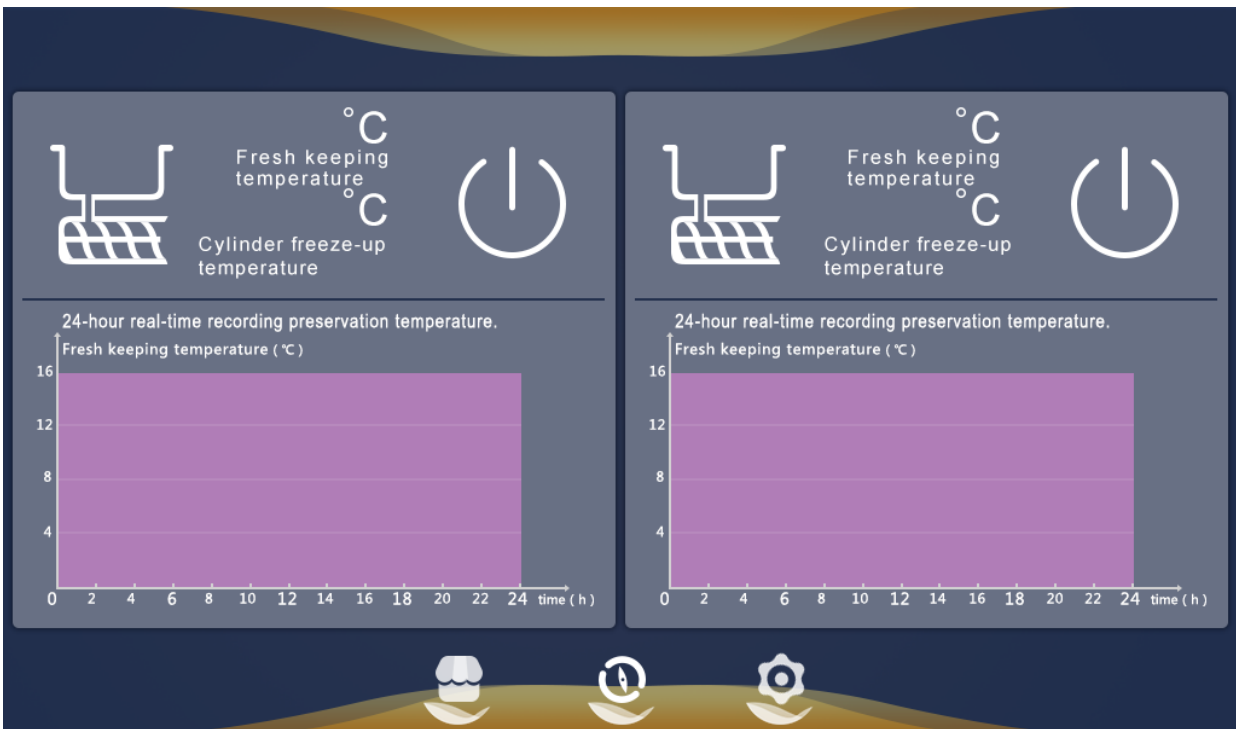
°C
Fresh keeping temperature
°C
Cylinder freeze-up temperature

24-hour real-time recording preservation temperature.
Fresh keeping temperature (℃)
16
12
8
4
0 2 4 6 8 10 12 14 16 18 20 22 24 time (h)

°C
Fresh keeping temperature
°C
Cylinder freeze-up temperature

24-hour real-time recording preservation temperature.
Fresh keeping temperature (℃)
16
12
8
4
0 2 4 6 8 10 12 14 16 18 20 22 24 time (h)